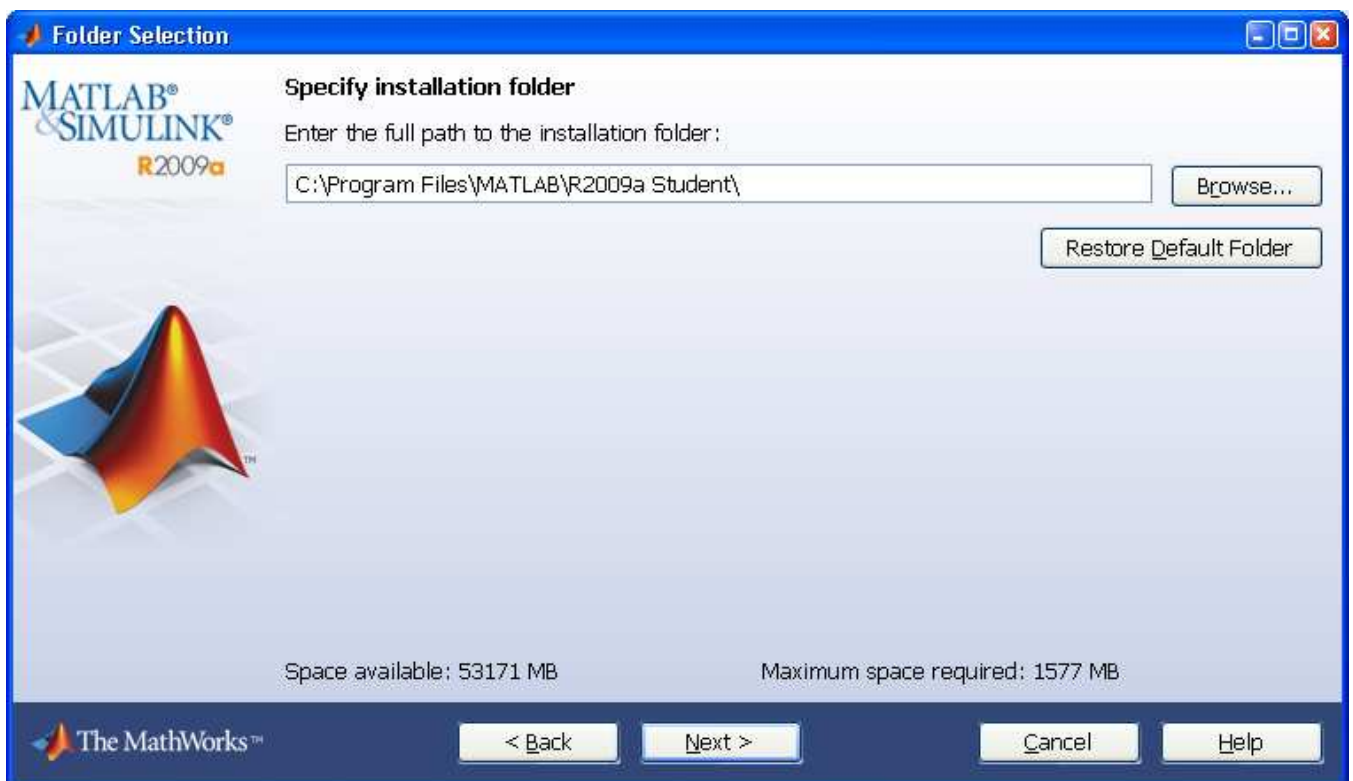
Folder Selection

MATLAB®
&SIMULINK®
R2009a

Specify installation folder

Enter the full path to the installation folder:

C:\Program Files\MATLAB\R2009a Student\

Browse...

Restore Default Folder

TM

Space available: 53171 MB

Maximum space required: 1577 MB

The MathWorks™

< Back

Next >

Cancel

Help